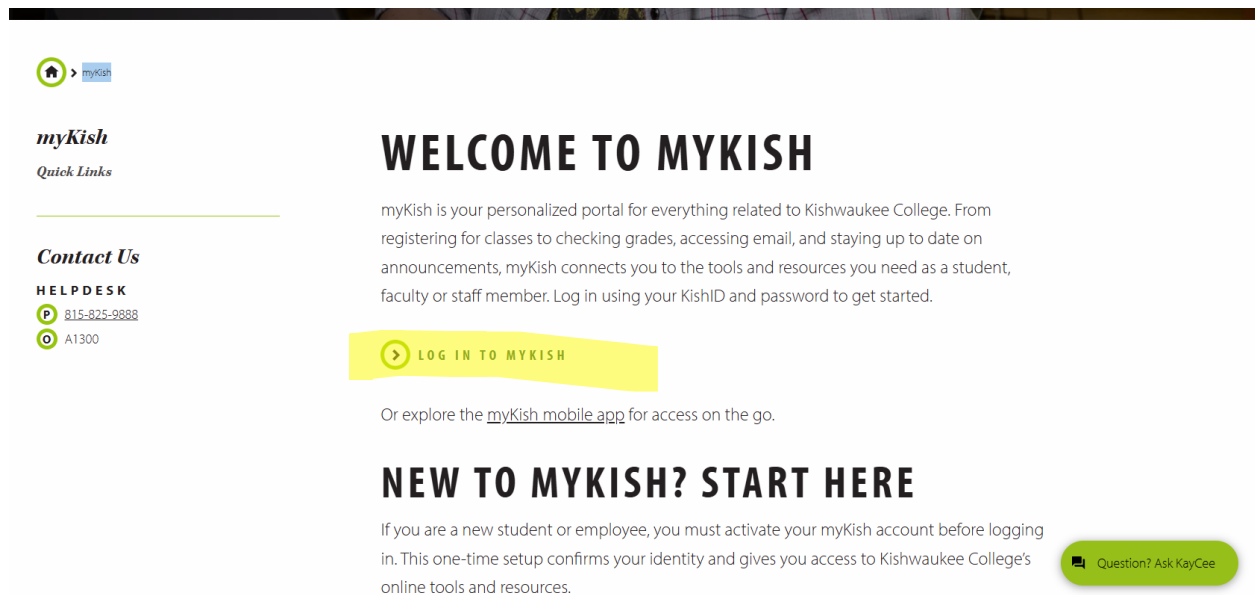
> myKish

myKish

Quick Links

Contact Us

HELPDESK

P 815-825-9888

O A1300

WELCOME TO MYKISH

myKish is your personalized portal for everything related to Kishwaukee College. From registering for classes to checking grades, accessing email, and staying up to date on announcements, myKish connects you to the tools and resources you need as a student, faculty or staff member. Log in using your KishID and password to get started.

LOG IN TO MYKISH

Or explore the myKish mobile app for access on the go.

NEW TO MYKISH? START HERE

If you are a new student or employee, you must activate your myKish account before logging in. This one-time setup confirms your identity and gives you access to Kishwaukee College's online tools and resources.

Question? Ask KayCee